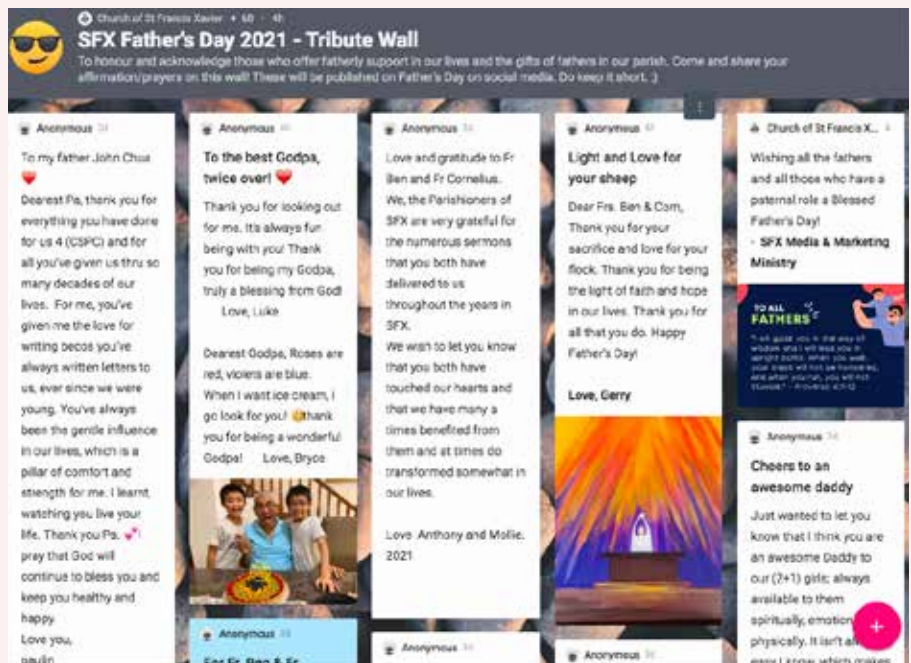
Church of St Francis Xavier • 68 • 4h

SFX Father's Day 2021 - Tribute Wall

To honour and acknowledge those who offer fatherly support in our lives and the gifts of fathers in our parish. Come and share your affirmation/prayers on this wall! These will be published on Father's Day on social media. Do keep it short. :)

Anonymous

To my father John Chua

Dearest Pa, thank you for everything you have done for us 4 (CSPC) and for all you've given us thru so many decades of our lives. For me, you've given me the love for writing becos you've always written letters to us, ever since we were young. You've always been the gentle influence in our lives, which is a pillar of comfort and strength for me. I learnt, watching you live your life. Thank you Pa. I pray that God will continue to bless you and keep you healthy and happy.
Love you,
paulin

Anonymous

To the best Godpa, twice over!

Thank you for looking out for me. Its always fun being with you! Thank you for being my Godpa, truly a blessing from God!
Love, Luke

Dearest Godpa, Roses are red, violets are blue. When I want ice cream, I go look for you! thank you for being a wonderful Godpa! Love, Bryce

Anonymous

For Fr. Ben & Fr.

Anonymous

Love and gratitude to Fr Ben and Fr Cornelius.
We, the Parishioners of SFX are very grateful for the numerous sermons that you both have delivered to us throughout the years in SFX.
We wish to let you know that you both have touched our hearts and that we have many a times benefited from them and at times do transformed somewhat in our lives.

Love Anthony and Mollie. 2021

Anonymous

Anonymous

Light and Love for your sheep

Dear Frs. Ben & Corn,
Thank you for your sacrifice and love for your flock. Thank you for being the light of faith and hope in our lives. Thank you for all that you do. Happy Father's Day!

Love, Gerry

Anonymous

Church of St Francis X...

Wishing all the fathers and all those who have a paternal role a Blessed Father's Day!
- SFX Media & Marketing Ministry

TO ALL FATHERS

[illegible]

Anonymous

Cheers to an awesome daddy

Just wanted to let you know that I think you are an awesome Daddy to our (7+1) girls; always available to them spiritually, emotion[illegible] physically. It isn't a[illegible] easy I know which makes

+